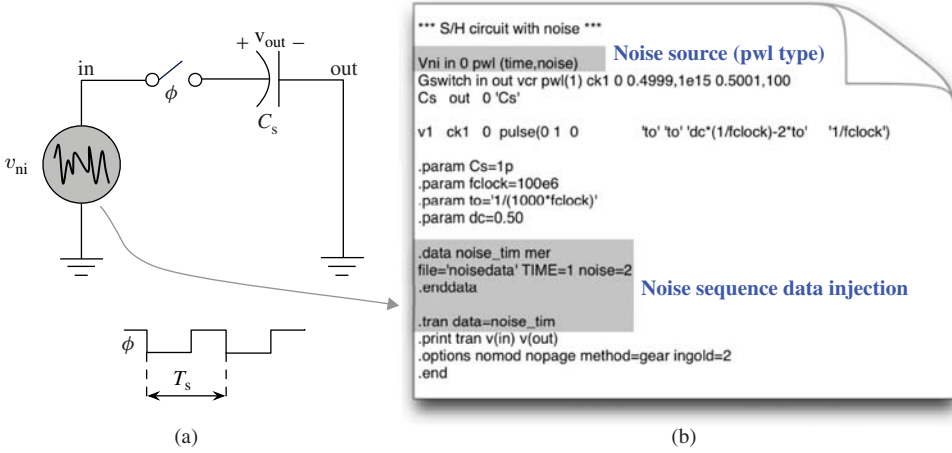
+ $v_{out}$ −

in

out

$\phi$

$C_s$

$v_{ni}$

$\phi$

$T_s$

(a)

*** S/H circuit with noise ***

Vni in 0 pwl (time,noise)

Noise source (pwl type)

Gswitch in out vcr pwl(1) ck1 0 0.4999,1e15 0.5001,100
Cs out 0 'Cs'

v1 ck1 0 pulse(0 1 0 'to' 'to' 'dc*(1/fclock)-2*to' '1/fclock')

.param Cs=1p
.param fclock=100e6
.param to='1/(1000*fclock)'
.param dc=0.50

.data noise_tim mer
file='noisedata' TIME=1 noise=2
.enddata

Noise sequence data injection

.tran data=noise_tim
.print tran v(in) v(out)
.options nomod nopage method=gear ingold=2
.end

(b)